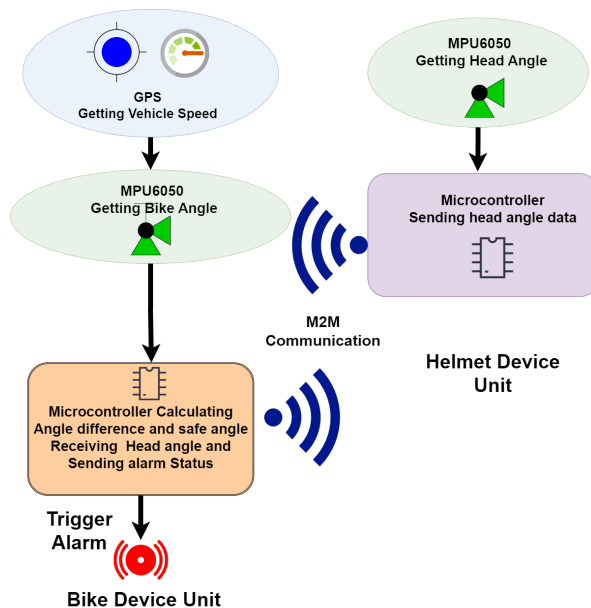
GPS
Getting Vehicle Speed

MPU6050
Getting Head Angle

MPU6050
Getting Bike Angle

Microcontroller
Sending head angle data

M2M
Communication

Helmet Device
Unit

Microcontroller Calculating Angle difference and safe angle Receiving Head angle and Sending alarm Status

Trigger
Alarm

Bike Device Unit